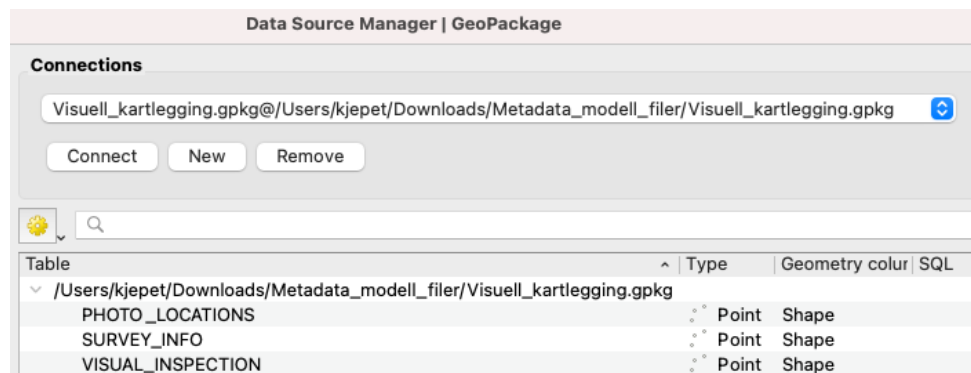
Data Source Manager | GeoPackage

Connections

Visuell_kartlegging.gpkg@/Users/kjepet/Downloads/Metadata_modell_filer/Visuell_kartlegging.gpkg

Connect New Remove

| Table | Type | Geometry colur | SQL |
|---|---|---|---|
| /Users/kjepet/Downloads/Metadata_modell_filer/Visuell_kartlegging.gpkg | | | |
| PHOTO_LOCATIONS | Point | Shape | |
| SURVEY_INFO | Point | Shape | |
| VISUAL_INSPECTION | Point | Shape | |